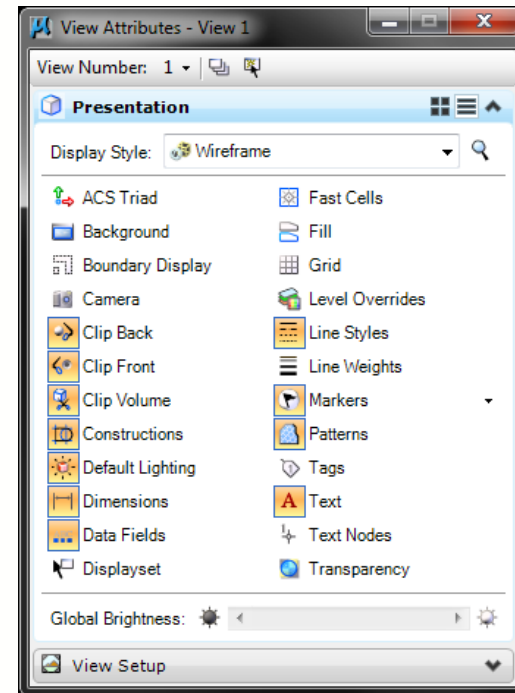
View Attributes - View 1

View Number: 1

Presentation

Display Style: Wireframe

ACS Triad
Background
Boundary Display
Camera
Clip Back
Clip Front
Clip Volume
Constructions
Default Lighting
Dimensions
Data Fields
Displayset

Fast Cells
Fill
Grid
Level Overrides
Line Styles
Line Weights
Markers
Patterns
Tags
Text
Text Nodes
Transparency

Global Brightness:

View Setup